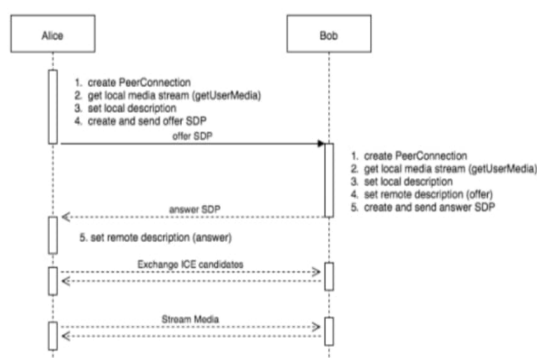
Alice

Bob

1. create PeerConnection
2. get local media stream (getUserMedia)
3. set local description
4. create and send offer SDP

offer SDP

1. create PeerConnection
2. get local media stream (getUserMedia)
3. set local description
4. set remote description (offer)
5. create and send answer SDP

answer SDP

5. set remote description (answer)

Exchange ICE candidates

Stream Media